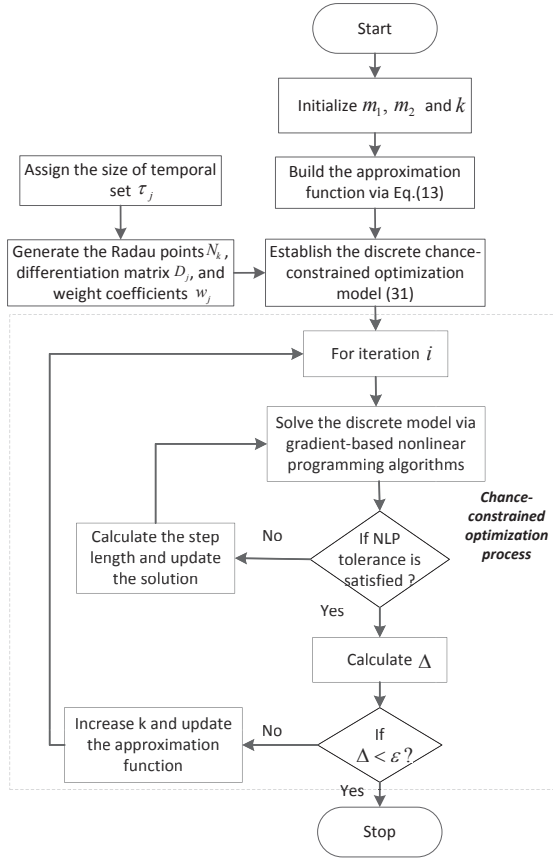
Start

Initialize $m_1$, $m_2$ and $k$

Assign the size of temporal set $\tau_j$

Build the approximation function via Eq.(13)

Generate the Radau points $N_k$, differentiation matrix $D_j$, and weight coefficients $w_j$

Establish the discrete chance-constrained optimization model (31)

For iteration $i$

Solve the discrete model via gradient-based nonlinear programming algorithms

Chance-constrained optimization process

Calculate the step length and update the solution

No

If NLP tolerance is satisfied ?

Yes

Calculate $\Delta$

Increase k and update the approximation function

No

If $\Delta < \varepsilon$?

Yes

Stop